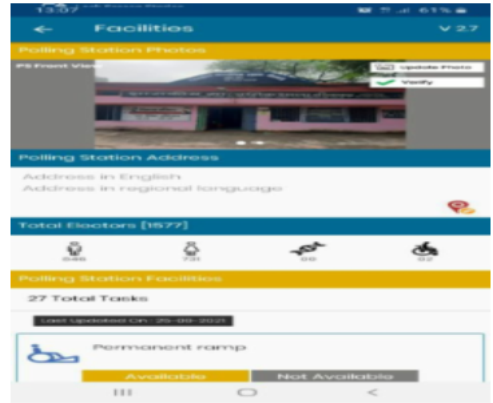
13:37 61%

Facilities V 2.7

Polling Station Photos

PS Front View

Update Photo

Verify

Polling Station Address

Address in English
Address in regional language

Total Electors [1577]

846 731 00 02

Polling Station Facilities

27 Total Tasks

Last Updated On : 25-09-2021

Permanent ramp

Available Not Available